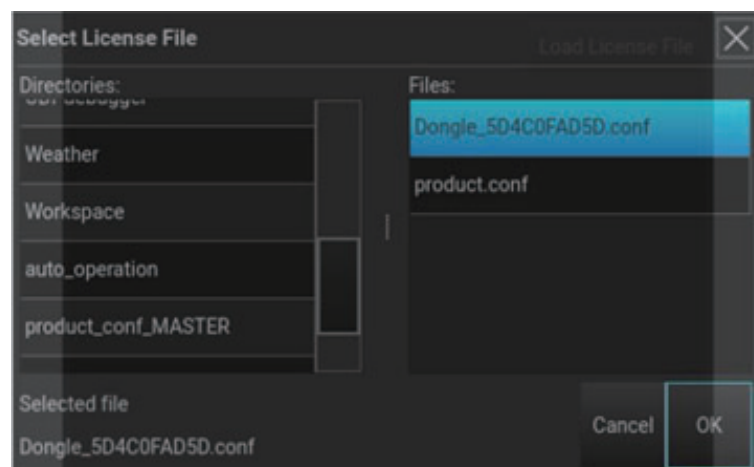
Select License File

Load License File

Directories:

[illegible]

Weather

Workspace

auto_operation

product_conf_MASTER

Files:

Dongle_5D4C0FAD5D.conf

product.conf

Selected file

Dongle_5D4C0FAD5D.conf

Cancel

OK